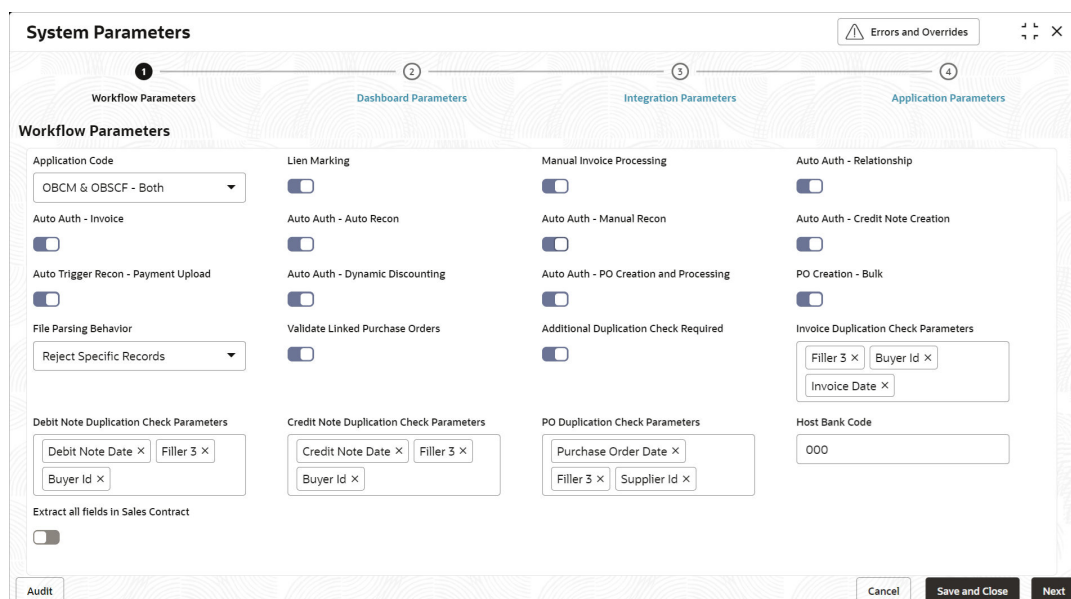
System Parameters

Errors and Overrides

1 Workflow Parameters
2 Dashboard Parameters
3 Integration Parameters
4 Application Parameters

Workflow Parameters

Application Code
OBCM & OBSCF - Both

Lien Marking

Manual Invoice Processing

Auto Auth - Relationship

Auto Auth - Invoice

Auto Auth - Auto Recon

Auto Auth - Manual Recon

Auto Auth - Credit Note Creation

Auto Trigger Recon - Payment Upload

Auto Auth - Dynamic Discounting

Auto Auth - PO Creation and Processing

PO Creation - Bulk

File Parsing Behavior
Reject Specific Records

Validate Linked Purchase Orders

Additional Duplication Check Required

Invoice Duplication Check Parameters
Filler 3 × Buyer Id × Invoice Date ×

Debit Note Duplication Check Parameters
Debit Note Date × Filler 3 × Buyer Id ×

Credit Note Duplication Check Parameters
Credit Note Date × Filler 3 × Buyer Id ×

PO Duplication Check Parameters
Purchase Order Date × Filler 3 × Supplier Id ×

Host Bank Code
000

Extract all fields in Sales Contract

Audit

Cancel Save and Close Next